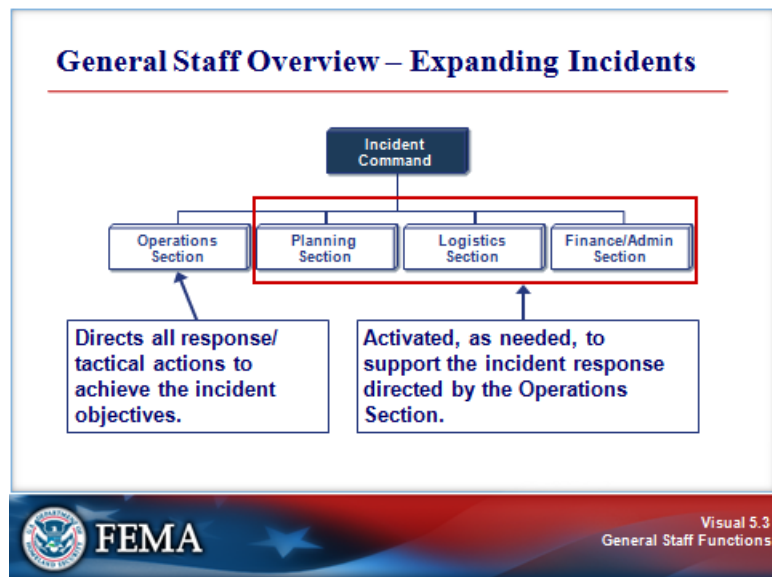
General Staff Overview – Expanding Incidents

Incident Command

Operations Section

Planning Section

Logistics Section

Finance/Admin Section

Directs all response/ tactical actions to achieve the incident objectives.

Activated, as needed, to support the incident response directed by the Operations Section.

FEMA

Visual 5.3
General Staff Functions